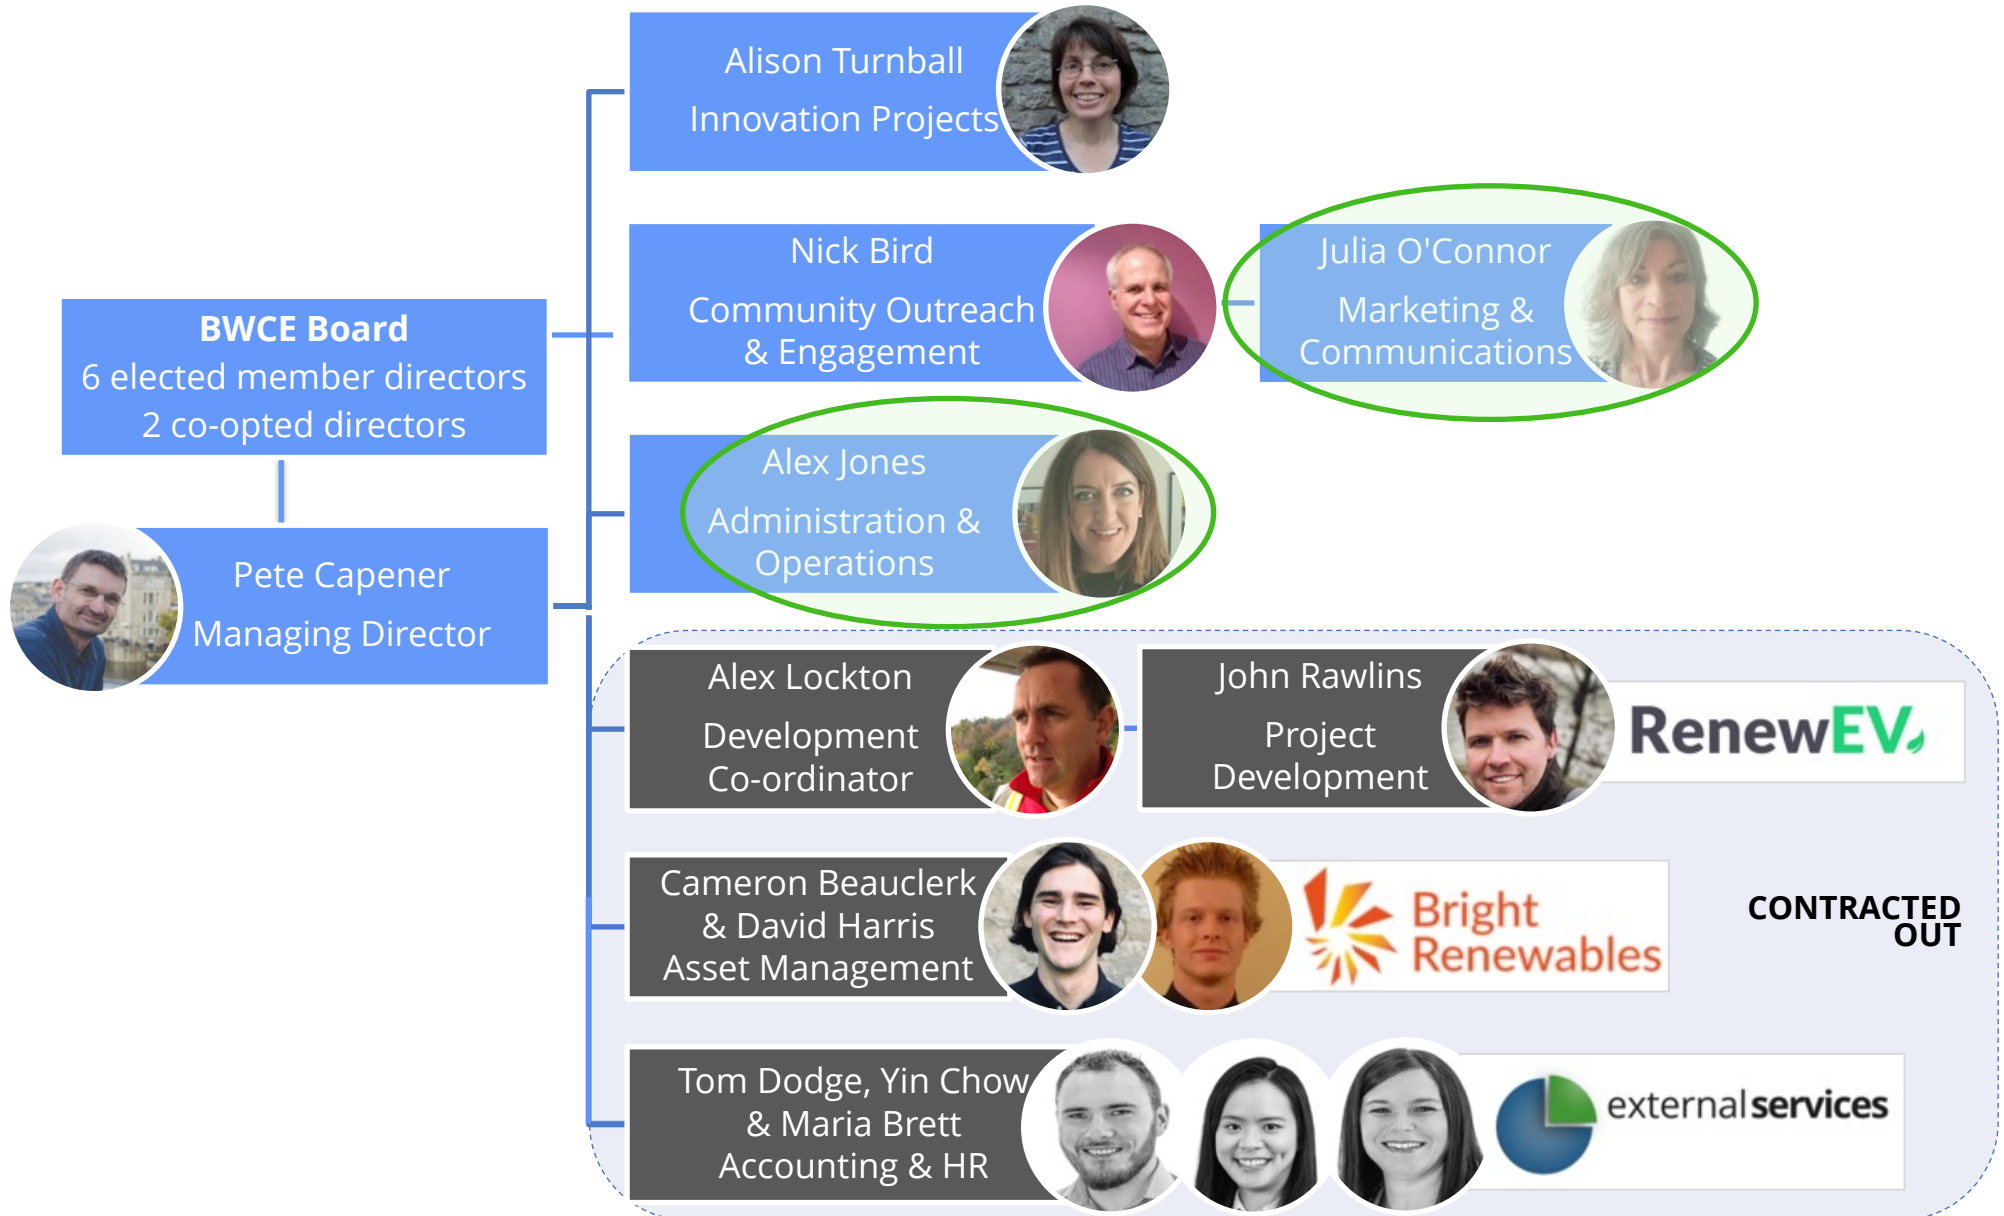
BWCE Board
6 elected member directors
2 co-opted directors

Pete Capener
Managing Director

Alison Turnball
Innovation Projects

Nick Bird
Community Outreach & Engagement

Julia O'Connor
Marketing & Communications

Alex Jones
Administration & Operations

Alex Lockton
Development Co-ordinator

John Rawlins
Project Development

RenewEV

Cameron Beauclerk & David Harris
Asset Management

Bright Renewables

CONTRACTED OUT

Tom Dodge, Yin Chow & Maria Brett
Accounting & HR

externalservices